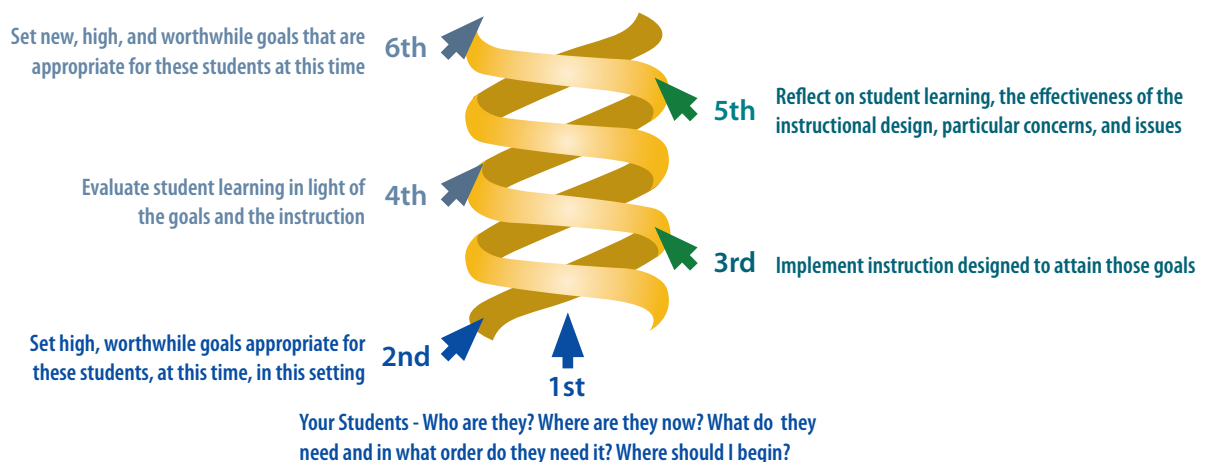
Set new, high, and worthwhile goals that are appropriate for these students at this time

6th

5th

Reflect on student learning, the effectiveness of the instructional design, particular concerns, and issues

Evaluate student learning in light of the goals and the instruction

4th

3rd

Implement instruction designed to attain those goals

Set high, worthwhile goals appropriate for these students, at this time, in this setting

2nd

1st

Your Students - Who are they? Where are they now? What do they need and in what order do they need it? Where should I begin?